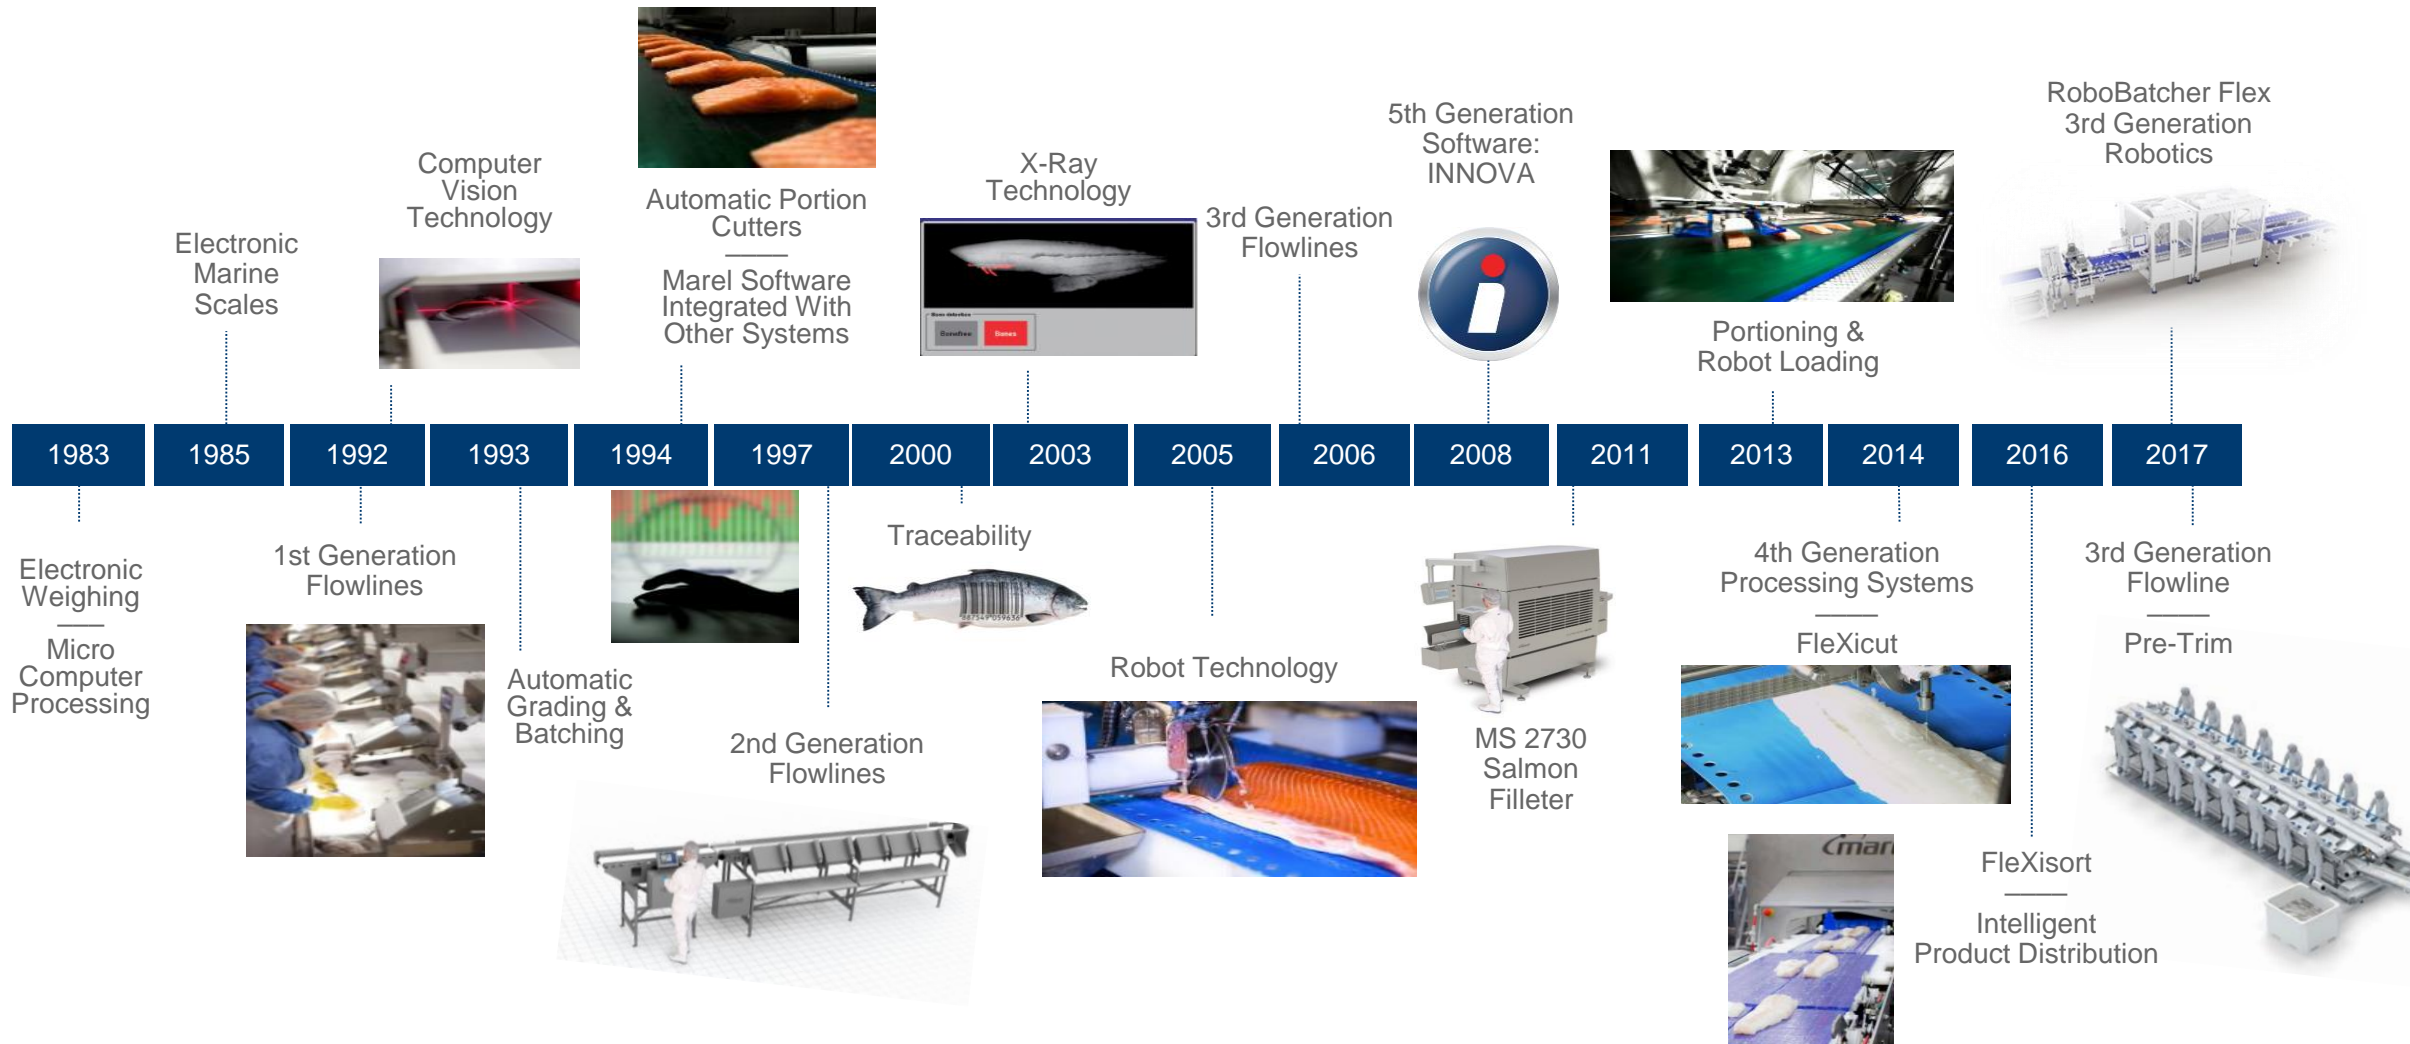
Computer Vision Technology

Electronic Marine Scales

Automatic Portion Cutters

Marel Software Integrated With Other Systems

X-Ray Technology

Boneless Bones

3rd Generation Flowlines

5th Generation Software: INNOVA

Portioning & Robot Loading

RoboBatcher Flex 3rd Generation Robotics

| 1983 | 1985 | 1992 | 1993 | 1994 | 1997 | 2000 | 2003 | 2005 | 2006 | 2008 | 2011 | 2013 | 2014 | 2016 | 2017 |
|---|---|---|---|---|---|---|---|---|---|---|---|---|---|---|---|

Electronic Weighing

Micro Computer Processing

1st Generation Flowlines

Automatic Grading & Batching

2nd Generation Flowlines

Traceability

Robot Technology

MS 2730 Salmon Filleter

4th Generation Processing Systems

FleXicut

FleXisort

Intelligent Product Distribution

3rd Generation Flowline

Pre-Trim